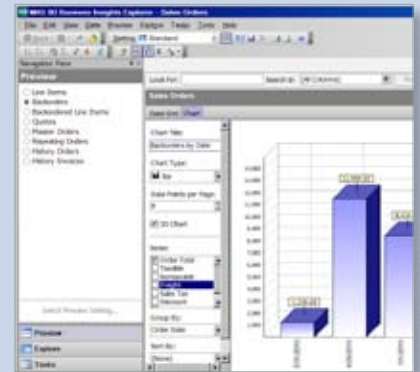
MAS 90 Business Insights Explorer - Sales Orders
File Edit View Data Preview Favorites Tasks Tools Help
Setting Standard
Navigation Pane
Preview
Line Items
Backorders
Backordered Line Items
Quotes
Master Orders
Repeating Orders
History Orders
History Invoices
Select Preview Setting...
Preview
Explore
Tasks
Look For
Search In
Sales Orders
Data Grid Chart
Chart Title
Backorders by Date
Chart Type
Bar
Data Points per Page
3D Chart
Series
Order Total
Taxable
Nontaxable
Freight
Sales Tax
Discount
Group By
Order Date
Sort By
(None)
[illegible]
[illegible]